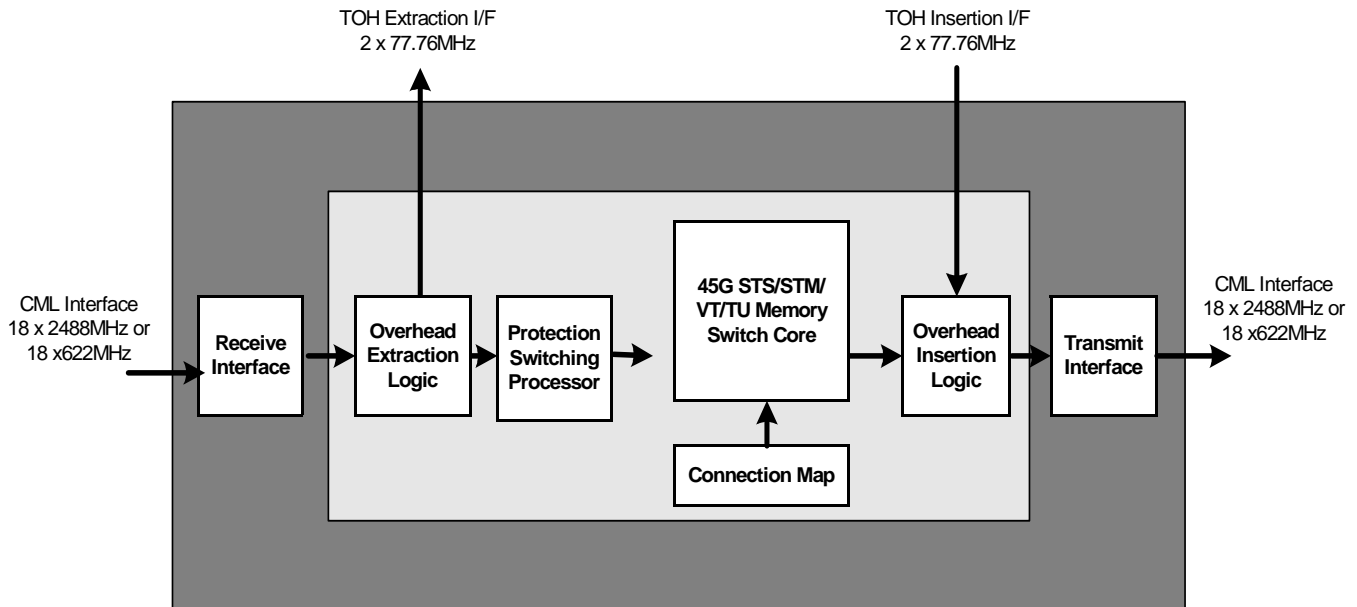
TOH Extraction I/F
2 x 77.76MHz

TOH Insertion I/F
2 x 77.76MHz

CML Interface
18 x 2488MHz or
18 x622MHz

Receive Interface

Overhead Extraction Logic

Protection Switching Processor

45G STS/STM/ VT/TU Memory Switch Core

Connection Map

Overhead Insertion Logic

Transmit Interface

CML Interface
18 x 2488MHz
or
18 x622MHz